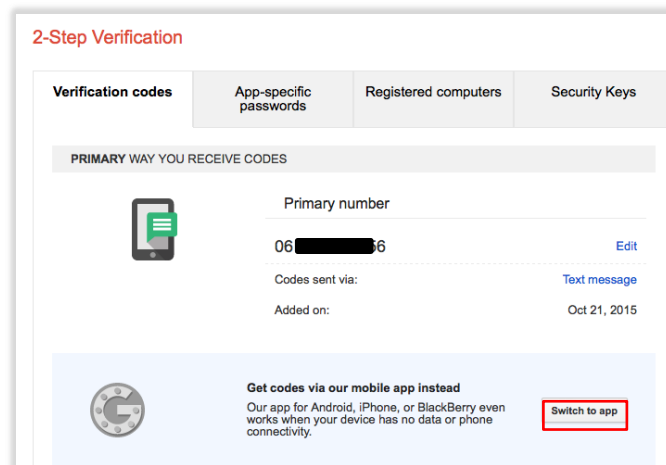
2-Step Verification

| Verification codes | App-specific passwords | Registered computers | Security Keys |
|---|---|---|---|

PRIMARY WAY YOU RECEIVE CODES

Primary number

06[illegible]66 Edit

Codes sent via: Text message

Added on: Oct 21, 2015

Get codes via our mobile app instead

Our app for Android, iPhone, or BlackBerry even works when your device has no data or phone connectivity.

Switch to app